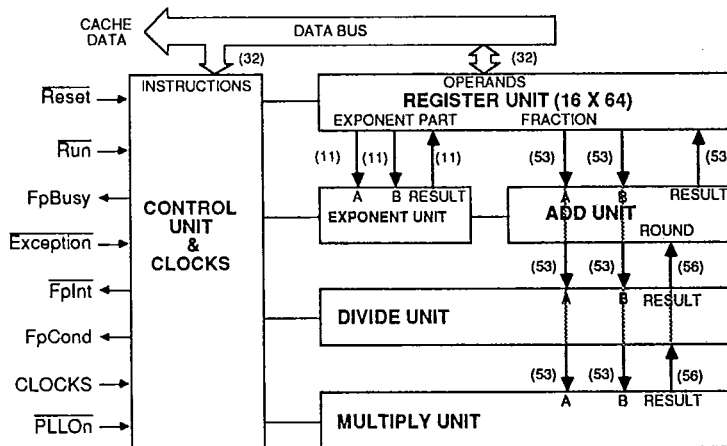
CACHE DATA

DATA BUS

(32)

(32)

INSTRUCTIONS

OPERANDS

REGISTER UNIT (16 X 64)

EXPONENT PART

FRACTION

$\overline{\text{Reset}}$

$\overline{\text{Run}}$

FpBusy

$\overline{\text{Exception}}$

$\overline{\text{FpInt}}$

FpCond

CLOCKS

$\overline{\text{PLLOn}}$

CONTROL UNIT & CLOCKS

(11) (11) (11)

A B RESULT

EXPONENT UNIT

(53) (53) (53

A B RESULT

ADD UNIT

ROUND

(53) (53) (56)

A B RESULT

DIVIDE UNIT

(53) (53) (56)

A B RESULT

MULTIPLY UNIT